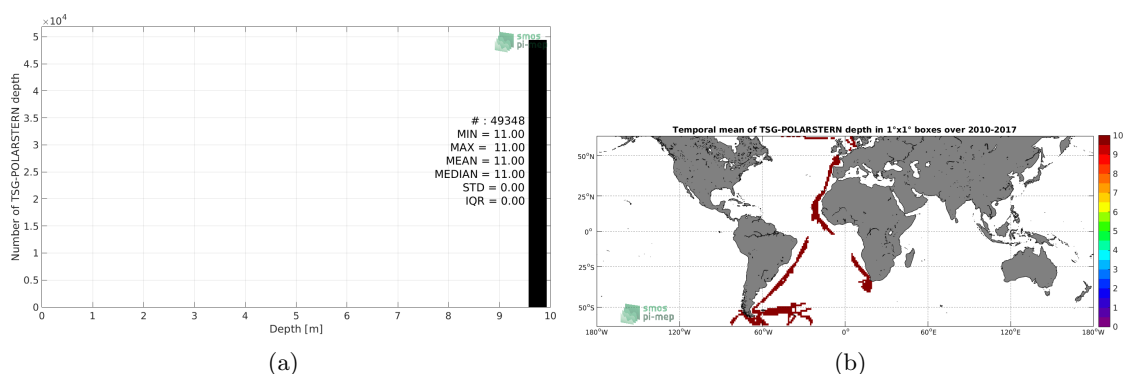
$\times10^4$

5
4.5
4
3.5
3
2.5
2
1.5
1
0.5
0

Number of TSG-POLARSTERN depth

smos pi-mep

# : 49348
MIN = 11.00
MAX = 11.00
MEAN = 11.00
MEDIAN = 11.00
STD = 0.00
IQR = 0.00

0 1 2 3 4 5 6 7 8 9 10
Depth [m]

(a)

Temporal mean of TSG-POLARSTERN depth in 1°x1° boxes over 2010-2017

50°N
25°N
0°
25°S
50°S

smos pi-mep

180°W 120°W 60°W 0° 60°E 120°E 180°W

10
9
8
7
6
5
4
3
2
1
0

(b)